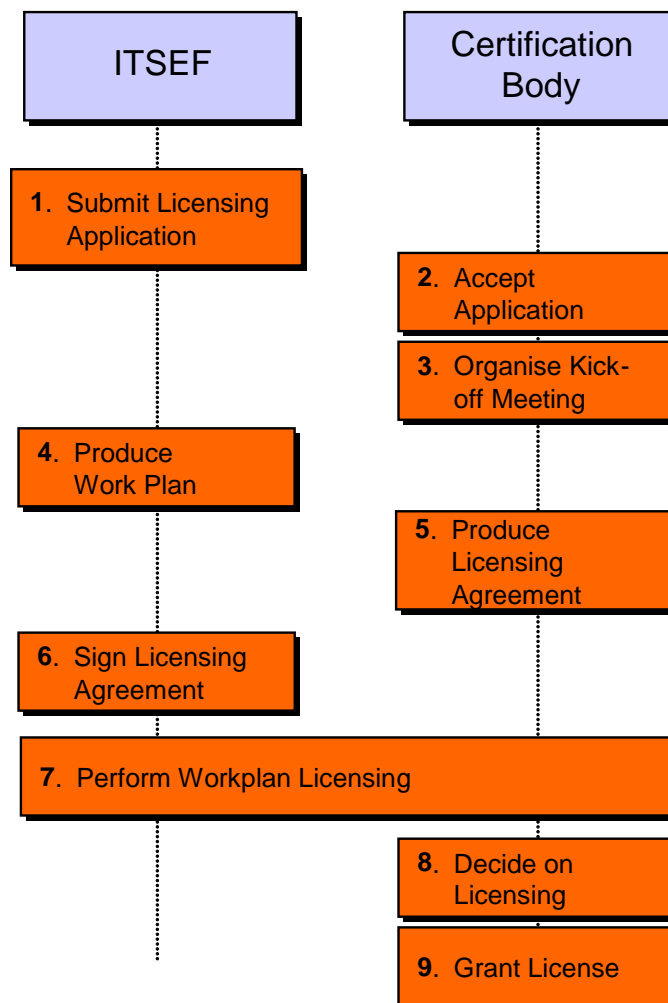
ITSEF

Certification Body

1. Submit Licensing Application

2. Accept Application

3. Organise Kick-off Meeting

4. Produce Work Plan

5. Produce Licensing Agreement

6. Sign Licensing Agreement

7. Perform Workplan Licensing

8. Decide on Licensing

9. Grant License